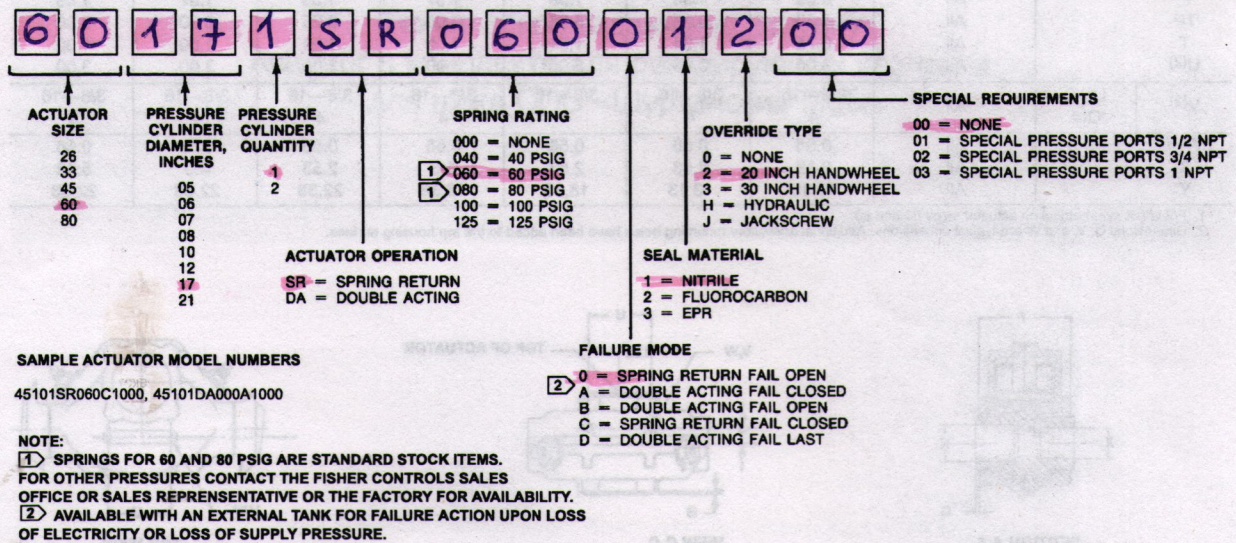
6 0 1 7 1 S R 0 6 0 0 1 2 0 0

ACTUATOR SIZE
26
33
45
60
80

PRESSURE CYLINDER DIAMETER, INCHES
05
06
07
08
10
12
17
21

PRESSURE CYLINDER QUANTITY
1
2

SPRING RATING
000 = NONE
040 = 40 PSIG
1 060 = 60 PSIG
1 080 = 80 PSIG
100 = 100 PSIG
125 = 125 PSIG

ACTUATOR OPERATION
SR = SPRING RETURN
DA = DOUBLE ACTING

OVERRIDE TYPE
0 = NONE
2 = 20 INCH HANDWHEEL
3 = 30 INCH HANDWHEEL
H = HYDRAULIC
J = JACKSCREW

SPECIAL REQUIREMENTS
00 = NONE
01 = SPECIAL PRESSURE PORTS 1/2 NPT
02 = SPECIAL PRESSURE PORTS 3/4 NPT
03 = SPECIAL PRESSURE PORTS 1 NPT

SEAL MATERIAL
1 = NITRILE
2 = FLUOROCARBON
3 = EPR

FAILURE MODE
2 0 = SPRING RETURN FAIL OPEN
A = DOUBLE ACTING FAIL CLOSED
B = DOUBLE ACTING FAIL OPEN
C = SPRING RETURN FAIL CLOSED
D = DOUBLE ACTING FAIL LAST

SAMPLE ACTUATOR MODEL NUMBERS

45101SR060C1000, 45101DA000A1000

NOTE:
1 SPRINGS FOR 60 AND 80 PSIG ARE STANDARD STOCK ITEMS. FOR OTHER PRESSURES CONTACT THE FISHER CONTROLS SALES OFFICE OR SALES REPRENSENTATIVE OR THE FACTORY FOR AVAILABILITY.
2 AVAILABLE WITH AN EXTERNAL TANK FOR FAILURE ACTION UPON LOSS OF ELECTRICITY OR LOSS OF SUPPLY PRESSURE.